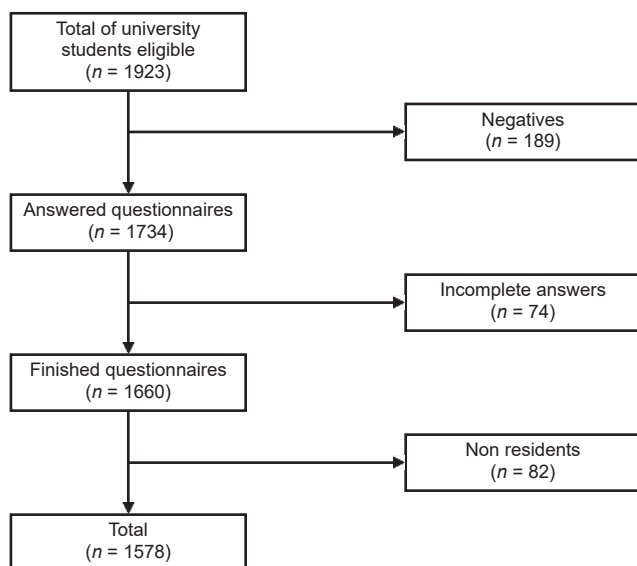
Total of university students eligible ($n$ = 1923)

Negatives ($n$ = 189)

Answered questionnaires ($n$ = 1734)

Incomplete answers ($n$ = 74)

Finished questionnaires ($n$ = 1660)

Non residents ($n$ = 82)

Total ($n$ = 1578)